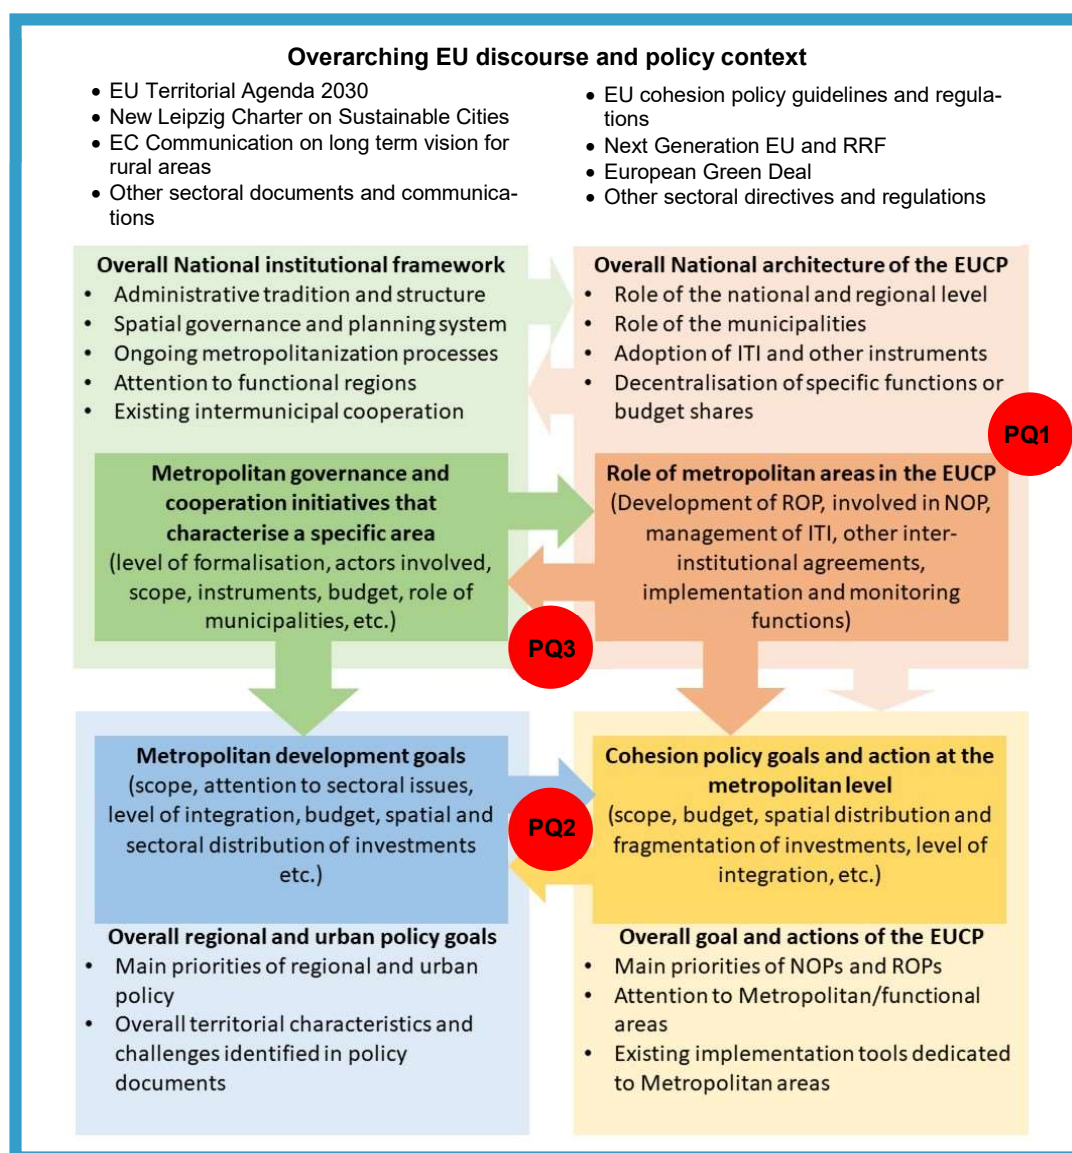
Overarching EU discourse and policy context

- EU Territorial Agenda 2030
- New Leipzig Charter on Sustainable Cities
- EC Communication on long term vision for rural areas
- Other sectoral documents and communications

- EU cohesion policy guidelines and regulations
- Next Generation EU and RRF
- European Green Deal
- Other sectoral directives and regulations

Overall National institutional framework
- Administrative tradition and structure
- Spatial governance and planning system
- Ongoing metropolitanization processes
- Attention to functional regions
- Existing intermunicipal cooperation

Overall National architecture of the EUCP
- Role of the national and regional level
- Role of the municipalities
- Adoption of ITI and other instruments
- Decentralisation of specific functions or budget shares

PQ1

Metropolitan governance and cooperation initiatives that characterise a specific area
(level of formalisation, actors involved, scope, instruments, budget, role of municipalities, etc.)

Role of metropolitan areas in the EUCP
(Development of ROP, involved in NOP, management of ITI, other inter-institutional agreements, implementation and monitoring functions)

PQ3

Metropolitan development goals
(scope, attention to sectoral issues, level of integration, budget, spatial and sectoral distribution of investments etc.)

PQ2

Cohesion policy goals and action at the metropolitan level
(scope, budget, spatial distribution and fragmentation of investments, level of integration, etc.)

Overall regional and urban policy goals
- Main priorities of regional and urban policy
- Overall territorial characteristics and challenges identified in policy documents

Overall goal and actions of the EUCP
- Main priorities of NOPs and ROPs
- Attention to Metropolitan/functional areas
- Existing implementation tools dedicated to Metropolitan areas